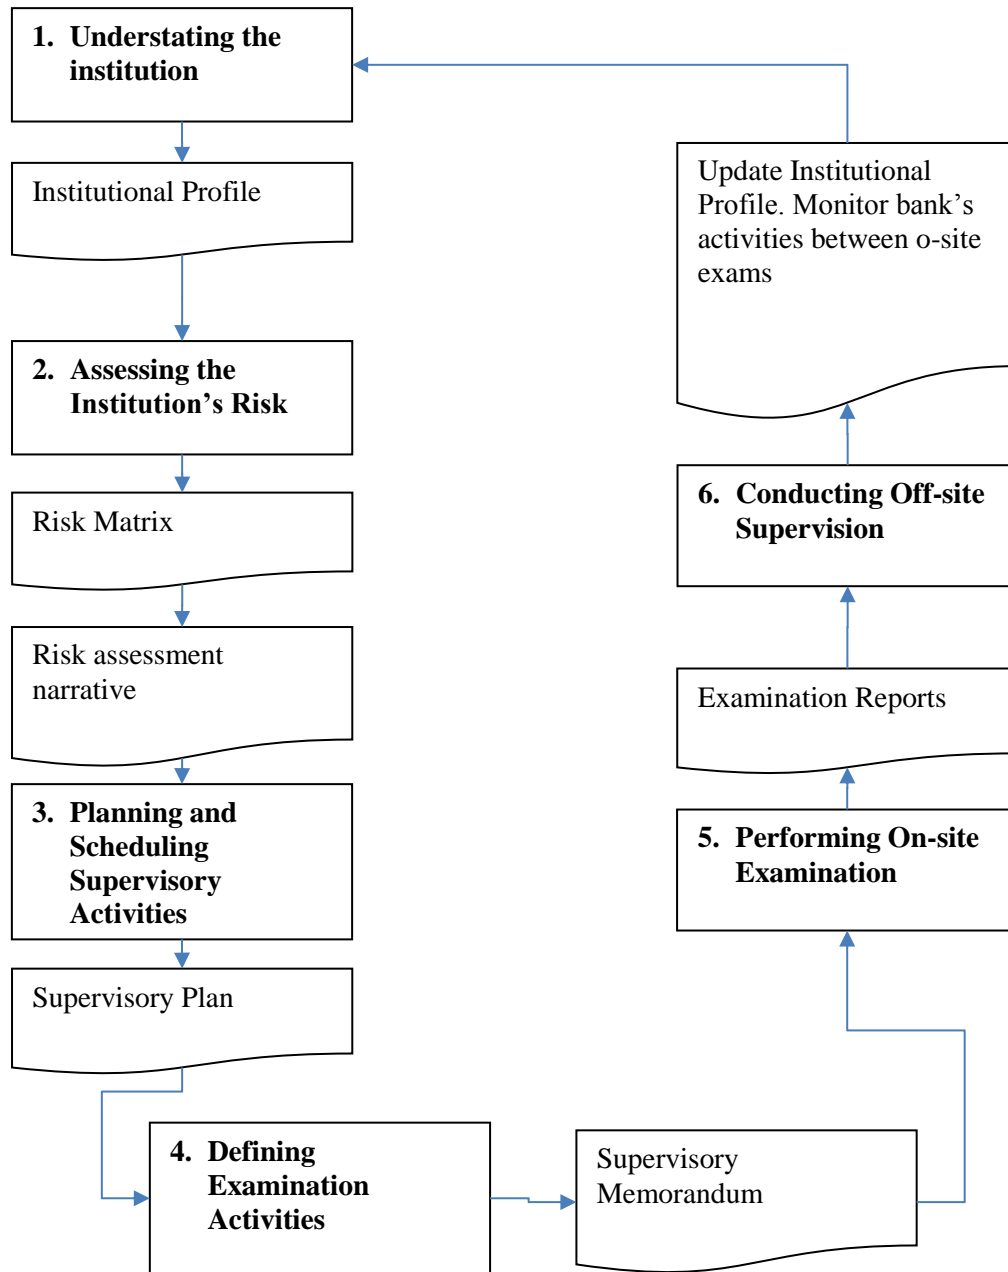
1. Understating the institution

Institutional Profile

2. Assessing the Institution’s Risk

Risk Matrix

Risk assessment narrative

3. Planning and Scheduling Supervisory Activities

Supervisory Plan

4. Defining Examination Activities

Supervisory Memorandum

5. Performing On-site Examination

Examination Reports

6. Conducting Off-site Supervision

Update Institutional Profile. Monitor bank’s activities between o-site exams